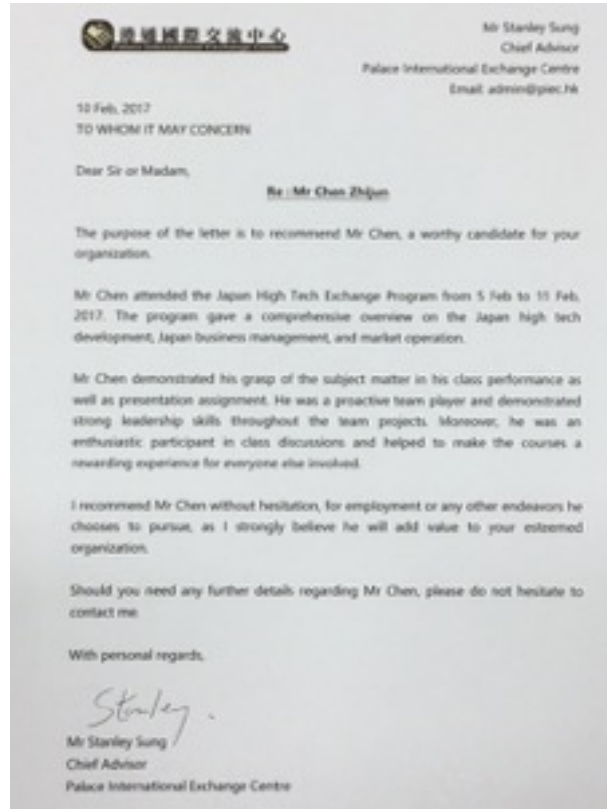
港通國際交流中心
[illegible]

Mr Stanley Sung
Chief Advisor
Palace International Exchange Centre
Email: admin@piec.hk

10 Feb, 2017
TO WHOM IT MAY CONCERN

Dear Sir or Madam,

Re : Mr Chen Zhijun

The purpose of the letter is to recommend Mr Chen, a worthy candidate for your organization.

Mr Chen attended the Japan High Tech Exchange Program from 5 Feb to 11 Feb, 2017. The program gave a comprehensive overview on the Japan high tech development, Japan business management, and market operation.

Mr Chen demonstrated his grasp of the subject matter in his class performance as well as presentation assignment. He was a proactive team player and demonstrated strong leadership skills throughout the team projects. Moreover, he was an enthusiastic participant in class discussions and helped to make the courses a rewarding experience for everyone else involved.

I recommend Mr Chen without hesitation, for employment or any other endeavors he chooses to pursue, as I strongly believe he will add value to your esteemed organization.

Should you need any further details regarding Mr Chen, please do not hesitate to contact me.

With personal regards,

Stanley.

Mr Stanley Sung
Chief Advisor
Palace International Exchange Centre